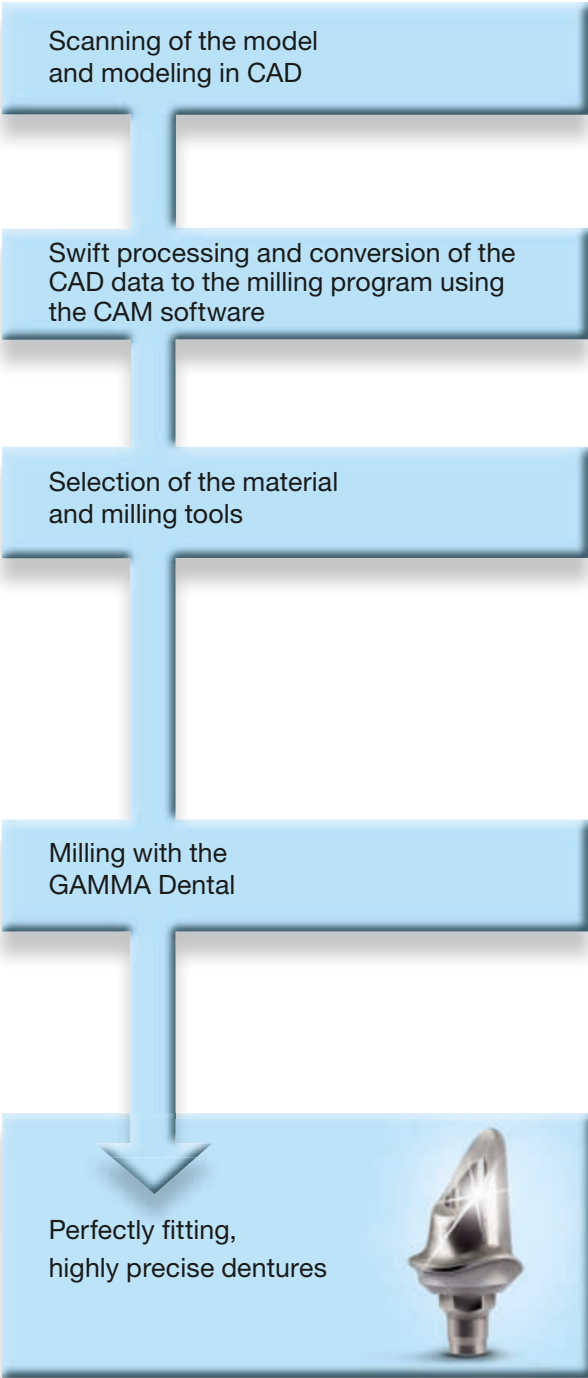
Scanning of the model and modeling in CAD

Swift processing and conversion of the CAD data to the milling program using the CAM software

Selection of the material and milling tools

Milling with the GAMMA Dental

Perfectly fitting, highly precise dentures